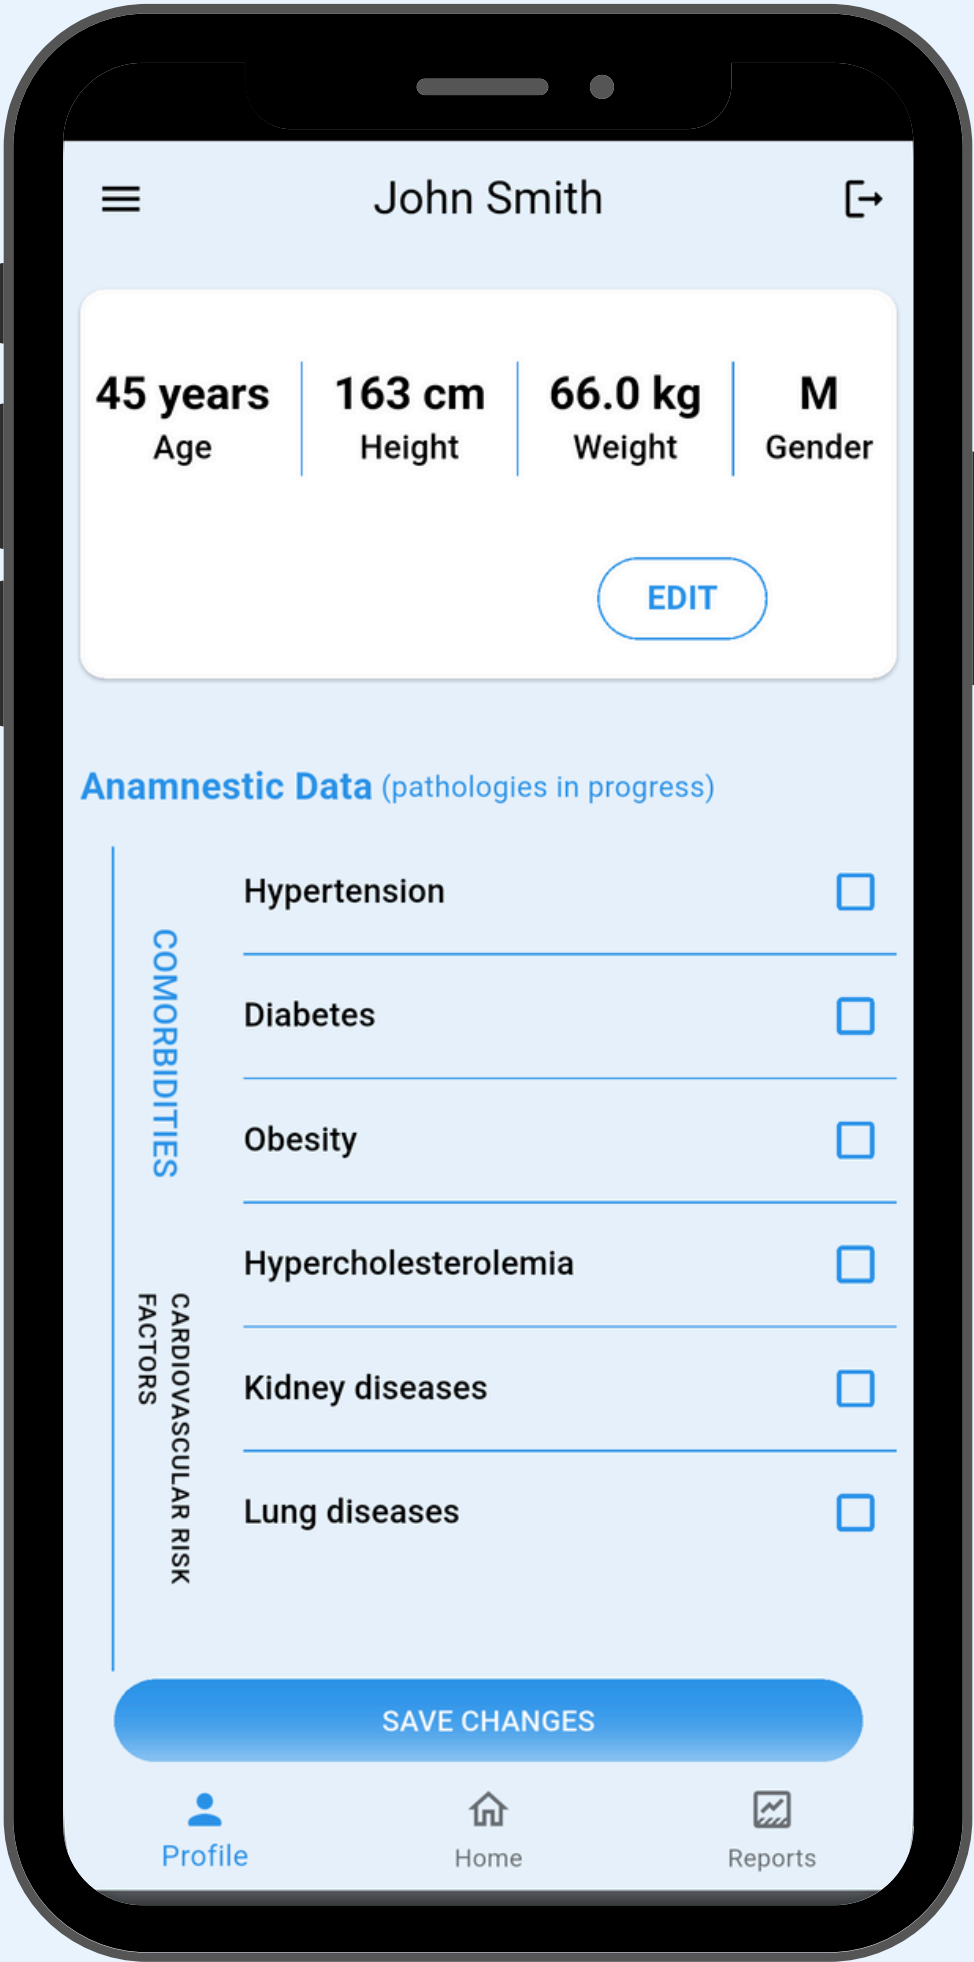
John Smith

45 years
Age

163 cm
Height

66.0 kg
Weight

M
Gender

EDIT

Anamnestic Data (pathologies in progress)

COMORBIDITIES

CARDIOVASCULAR RISK FACTORS

Hypertension

Diabetes

Obesity

Hypercholesterolemia

Kidney diseases

Lung diseases

SAVE CHANGES

Profile
Home
Reports